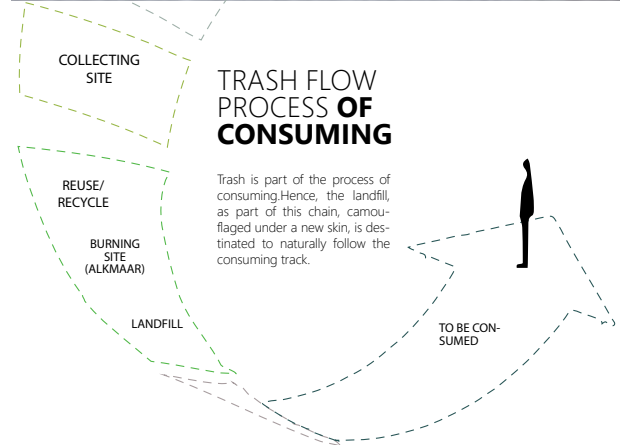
COLLECTING SITE

TRASH FLOW PROCESS **OF CONSUMING**

Trash is part of the process of consuming.Hence, the landfill, as part of this chain, camouflaged under a new skin, is destinated to naturally follow the consuming track.

REUSE/ RECYCLE

BURNING SITE (ALKMAAR)

LANDFILL

TO BE CONSUMED